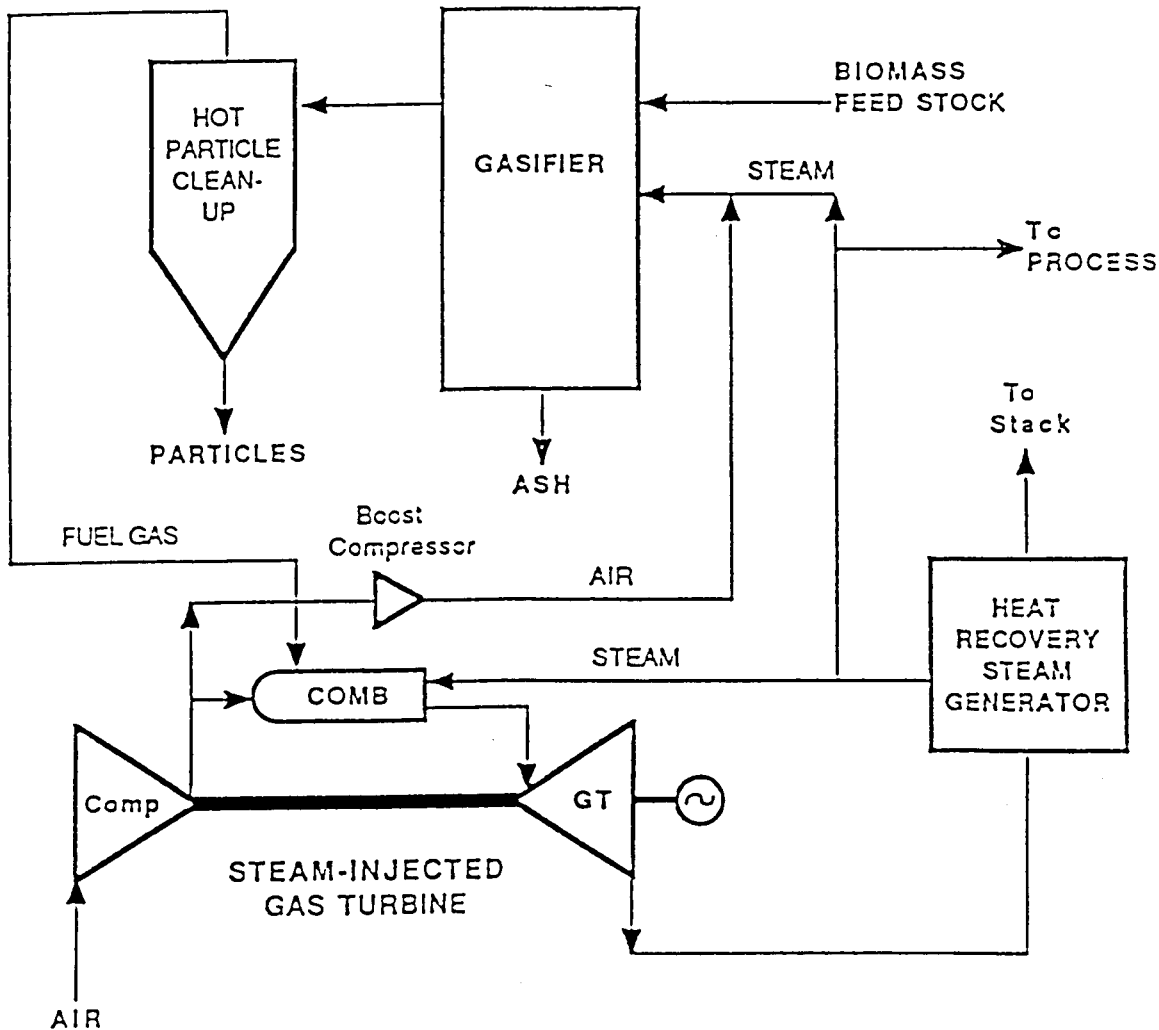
HOT PARTICLE CLEAN-UP

GASIFIER

BIOMASS FEED STOCK

STEAM

To PROCESS

PARTICLES

ASH

To Stack

FUEL GAS

Boost Compressor

AIR

HEAT RECOVERY STEAM GENERATOR

STEAM

COMB

Comp

GT

STEAM-INJECTED GAS TURBINE

AIR